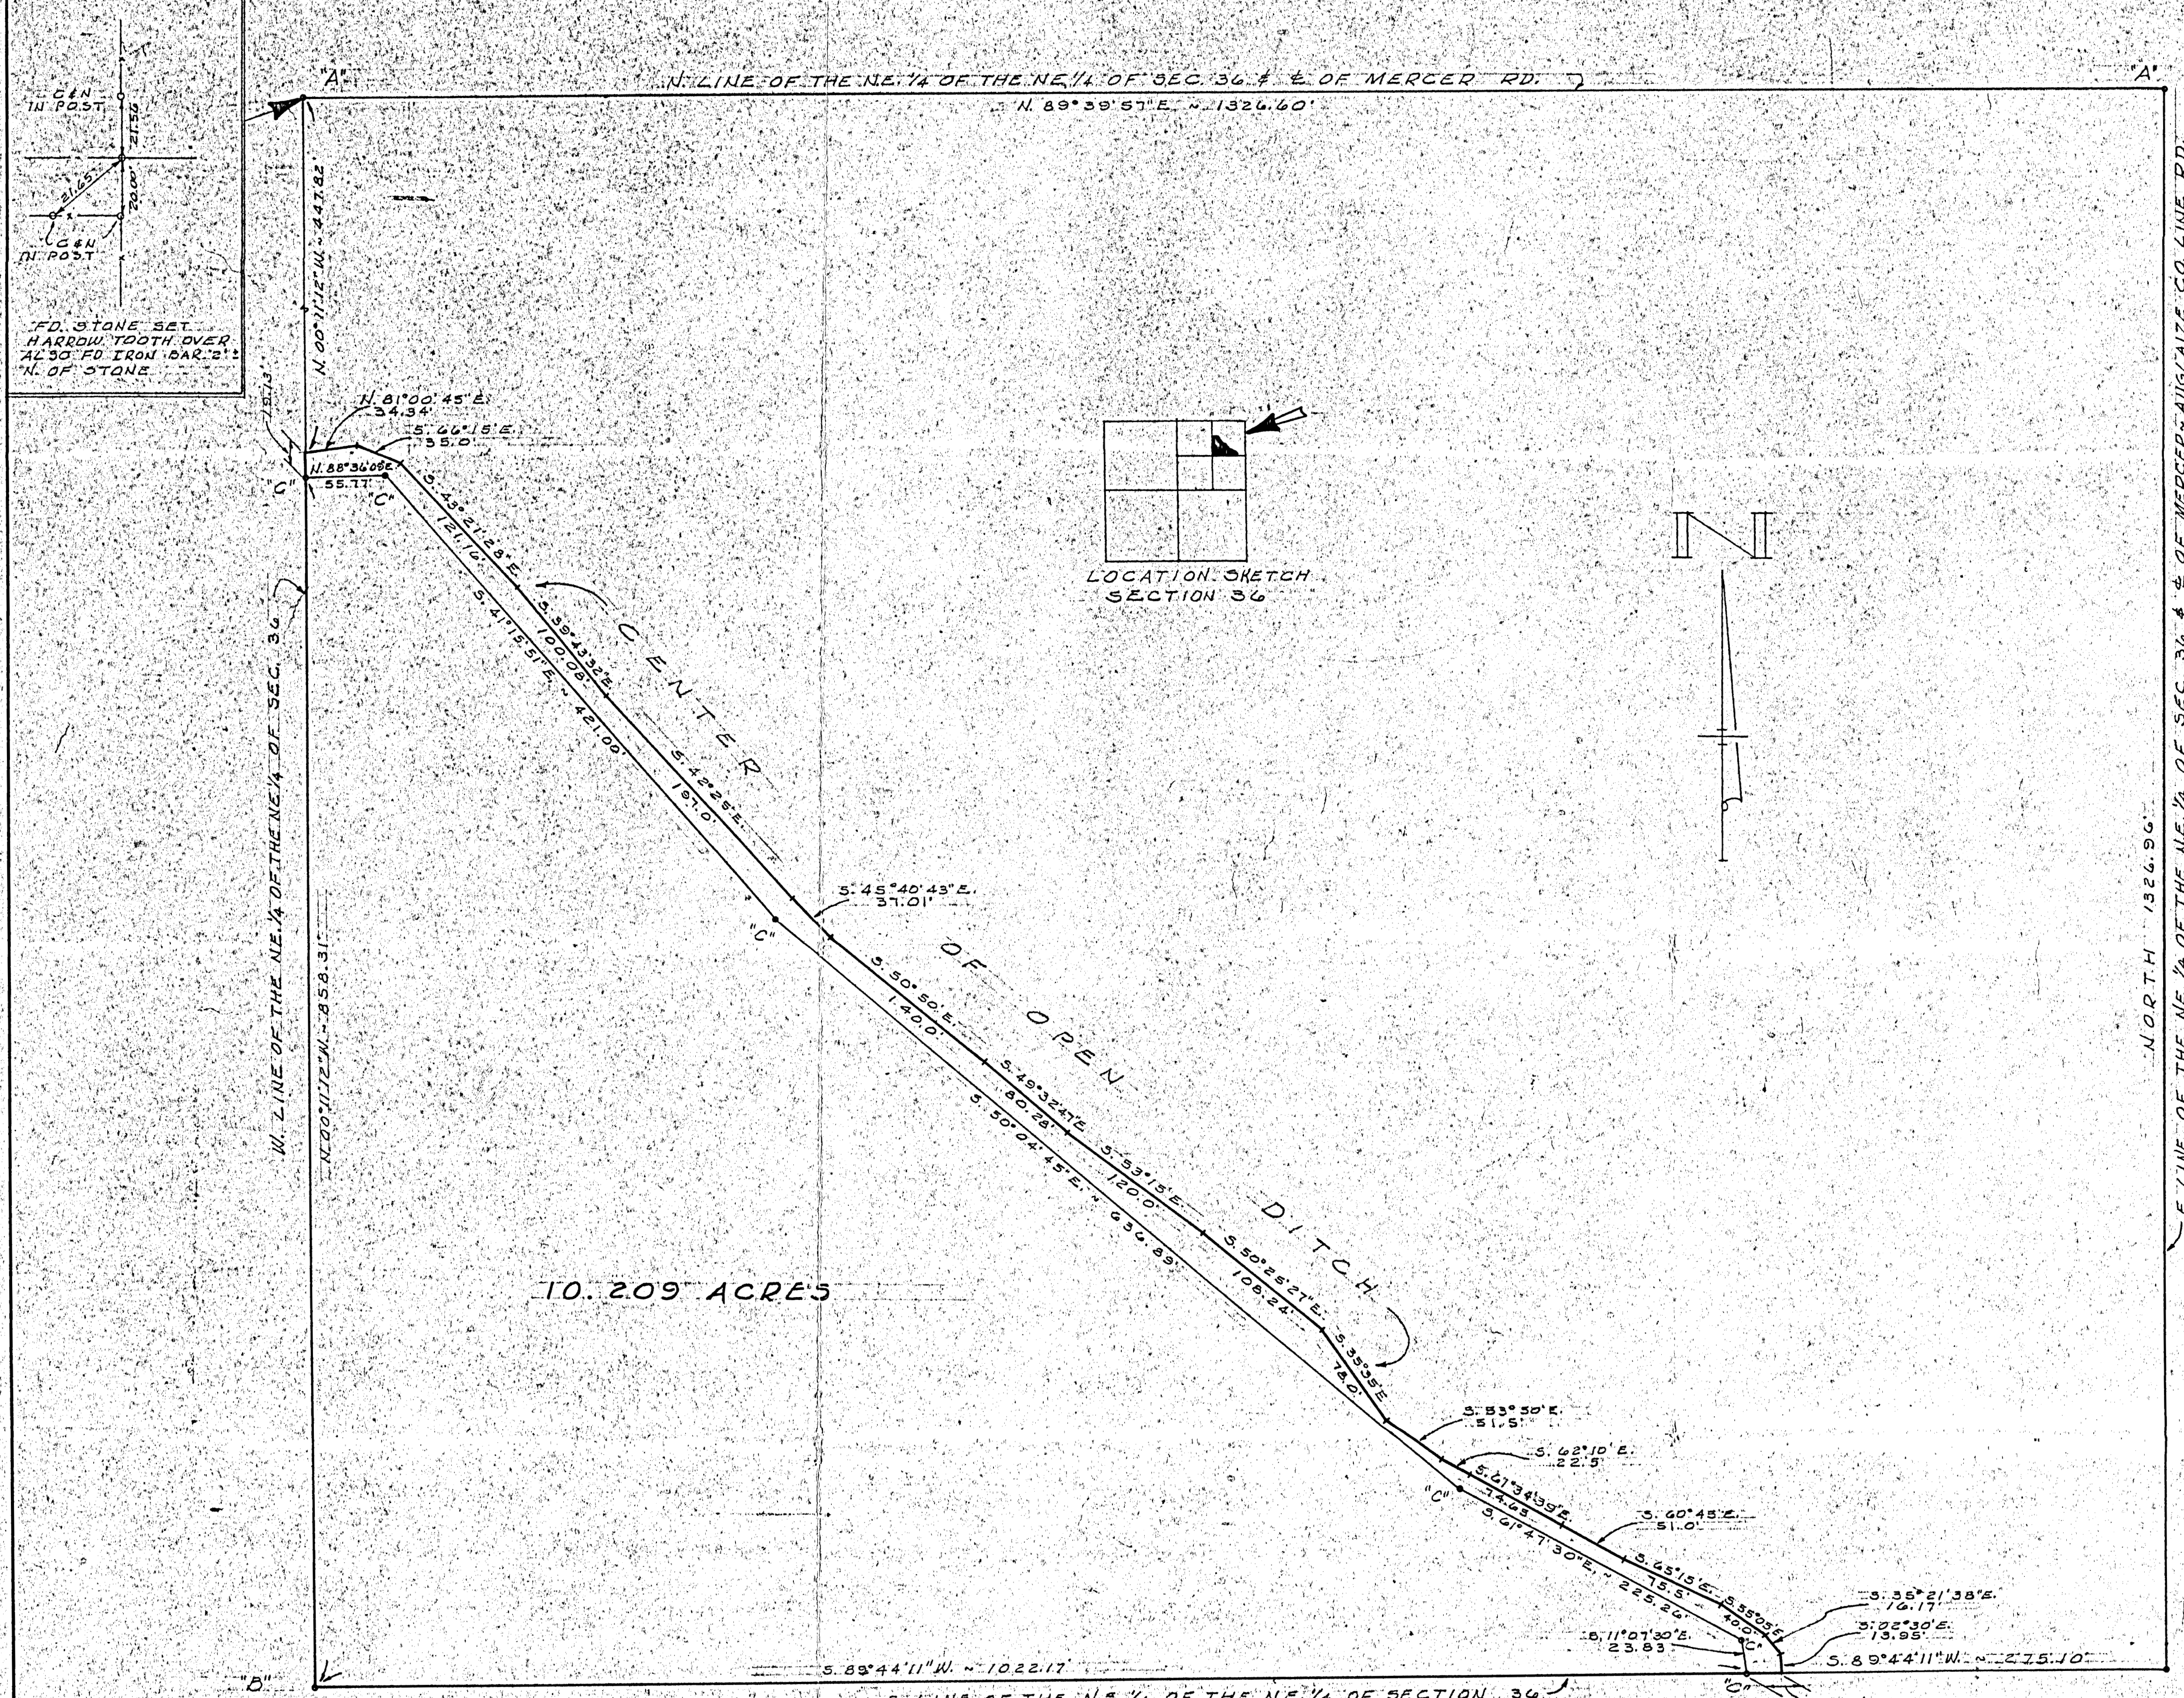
C&N
N POST
21.56
20.00
21.65
C&N
N POST

FD. STONE SET
HARROW TOOTH OVER
AL30 FD IRON BAR 2'±
N. OF STONE

"A"
N. LINE OF THE NE.¼ OF THE NE.¼ OF SEC. 36 & E. OF MERCER RD.
N. 89°39'57"E. ~ 1326.60'
"A"

N. 00°11'12"W. ~ 447.82

15.73
N. 81°00'45"E.
34.34
S. 66°15'E.
35.0
N. 88°36'05"E.
55.77
"C"
"C"

S. 49°21'28"E.
121.10
S. 39°43'32"E.
100.08
S. 41°15'51"E. ~ 421.00
S. 42°28'E.
161.0

CENTER OF OPEN DITCH

LOCATION SKETCH
SECTION 36

N

S. 45°40'43"E.
37.01
"C"
S. 50°50'E.
140.0
S. 49°32'47"E.
80.28
S. 50°04'45"E. ~ 636.89
S. 53°15'E.
120.0
S. 50°25'27"E.
108.24
S. 33°35'E.
78.0

W. LINE OF THE NE.¼ OF THE NE.¼ OF SEC. 36
N. 00°11'12"W. ~ 858.31

10.209 ACRES

S. 53°50'E.
51.5
S. 62°10'E.
22.5
"C"
S. 61°36'39"E.
74.65
S. 61°47'30"E. ~ 225.26
S. 60°45'E.
51.0
S. 65°15'E.
75.5
S. 55°05'E.
40.0
S. 35°21'38"E.
16.17
S. 02°30'E.
13.95
S. 11°07'30"E.
23.83
"C"

"B"
S. 89°44'11"W. ~ 1022.17
S. 89°44'11"W. ~ 275.10
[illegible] ¼ OF THE NE.¼ OF THE NE.¼ OF SECTION 36

NORTH 1326.96
E. LINE OF THE NE.¼ OF THE NE.¼ OF SEC. 36 & E. OF MERCER AUGLAIZE CO. LINE RD.